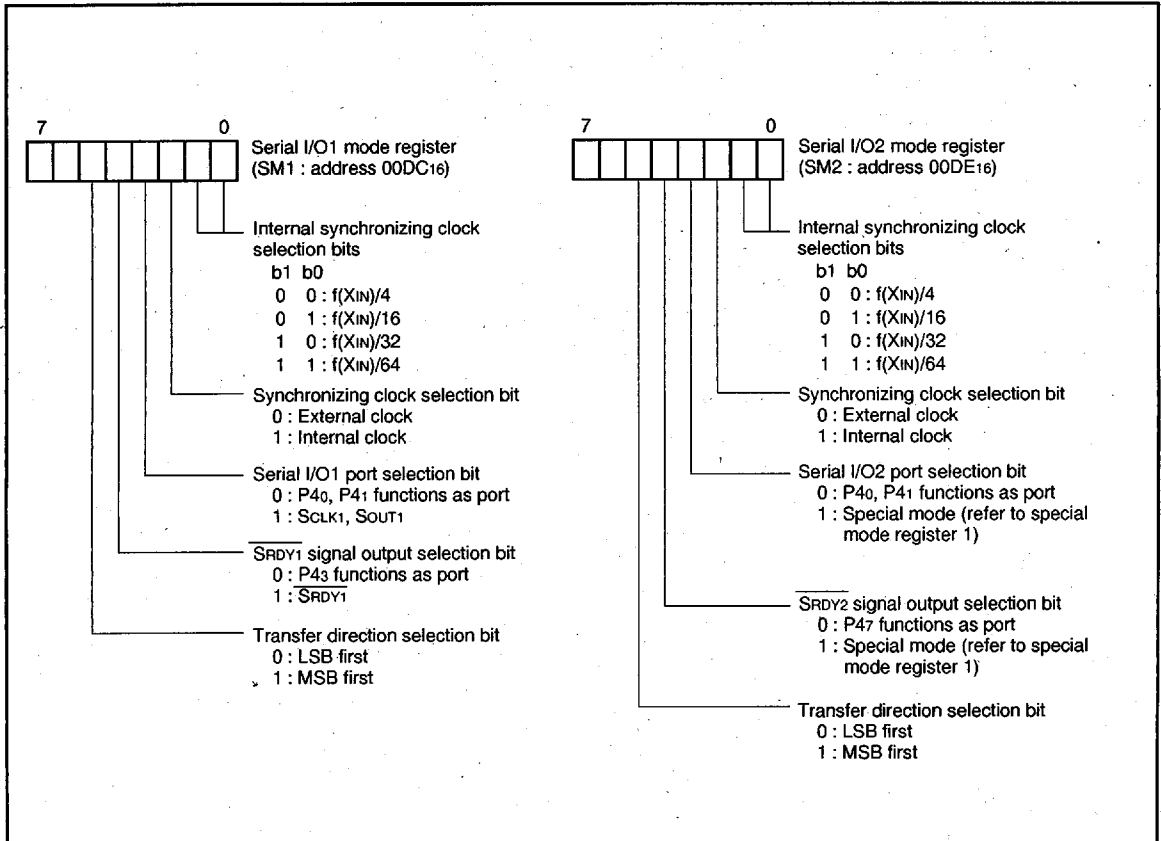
7 0

Serial I/O1 mode register (SM1 : address $00DC_{16}$)

Internal synchronizing clock selection bits
b1 b0
0 0 : $f(X_{IN})/4$
0 1 : $f(X_{IN})/16$
1 0 : $f(X_{IN})/32$
1 1 : $f(X_{IN})/64$

Synchronizing clock selection bit
0 : External clock
1 : Internal clock

Serial I/O1 port selection bit
0 : $P4_0$, $P4_1$ functions as port
1 : $S_{CLK1}$, $S_{OUT1}$

$\overline{S_{RDY1}}$ signal output selection bit
0 : $P4_3$ functions as port
1 : $\overline{S_{RDY1}}$

Transfer direction selection bit
0 : LSB first
1 : MSB first

7 0

Serial I/O2 mode register (SM2 : address $00DE_{16}$)

Internal synchronizing clock selection bits
b1 b0
0 0 : $f(X_{IN})/4$
0 1 : $f(X_{IN})/16$
1 0 : $f(X_{IN})/32$
1 1 : $f(X_{IN})/64$

Synchronizing clock selection bit
0 : External clock
1 : Internal clock

Serial I/O2 port selection bit
0 : $P4_0$, $P4_1$ functions as port
1 : Special mode (refer to special mode register 1)

$\overline{S_{RDY2}}$ signal output selection bit
0 : $P4_7$ functions as port
1 : Special mode (refer to special mode register 1)

Transfer direction selection bit
0 : LSB first
1 : MSB first